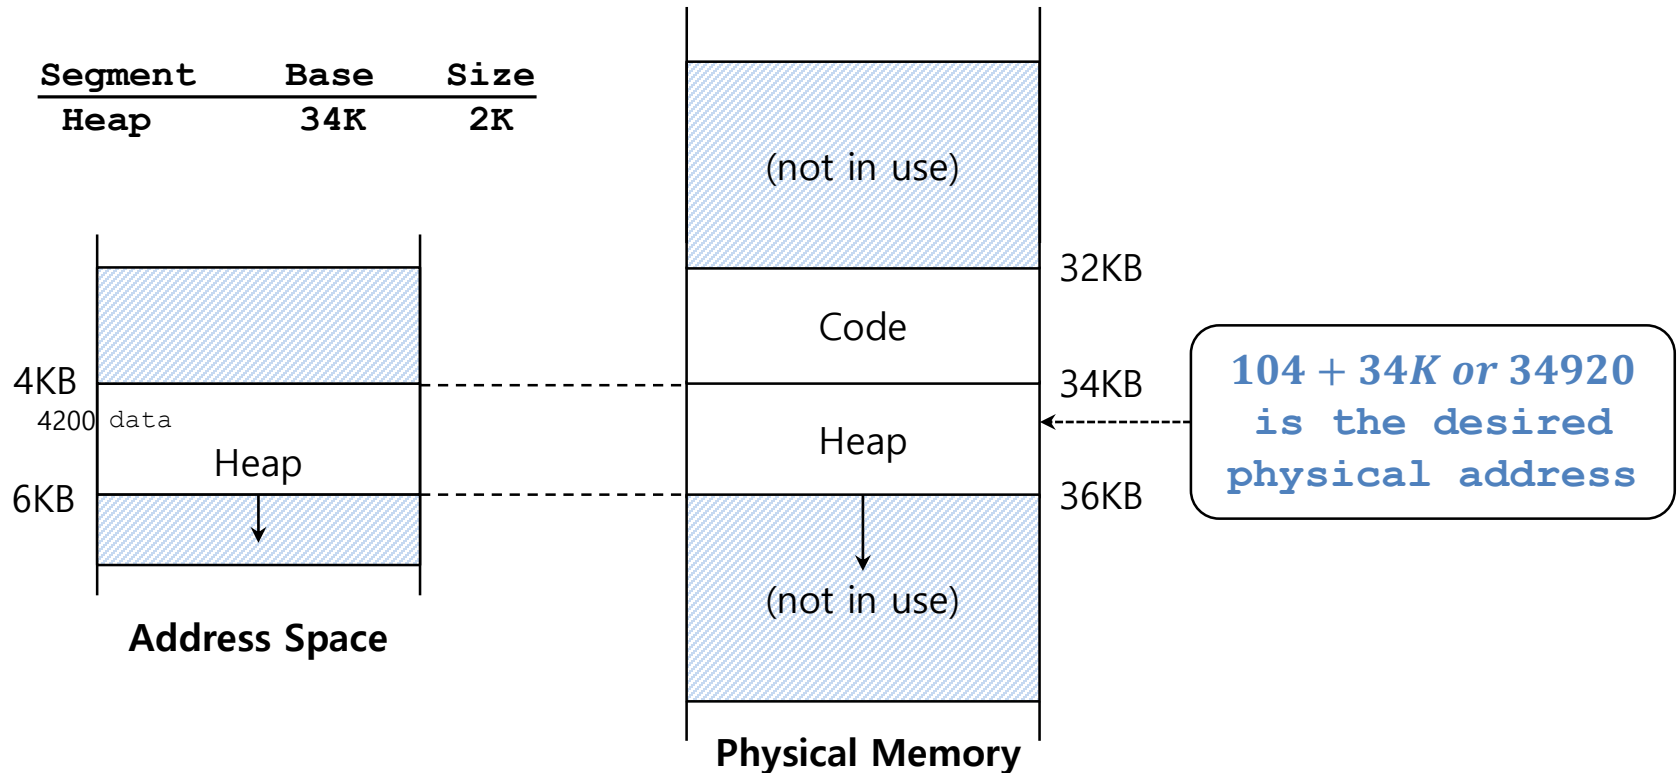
| Segment | Base | Size |
|---|---|---|
| Heap | 34K | 2K |

4KB

4200 data

Heap

6KB

Address Space

(not in use)

32KB

Code

34KB

Heap

36KB

(not in use)

Physical Memory

$104 + 34K$ or $34920$ is the desired physical address